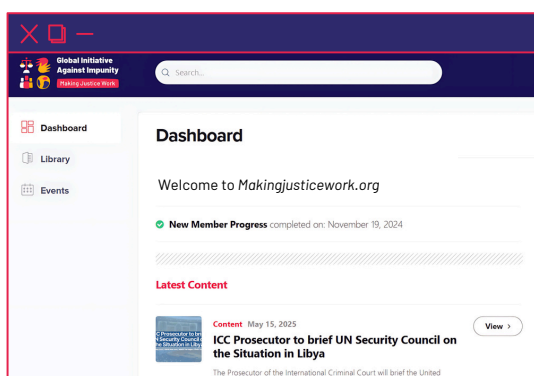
Global Initiative Against Impunity
Making Justice Work

Search...

Dashboard
Library
Events

Dashboard

Welcome to Makingjusticework.org

New Member Progress completed on: November 19, 2024

Latest Content

ICC Prosecutor to brief UN Security Council on the Situation in Libya

Content May 15, 2025
ICC Prosecutor to brief UN Security Council on the Situation in Libya

View >

The Prosecutor of the International Criminal Court will brief the United